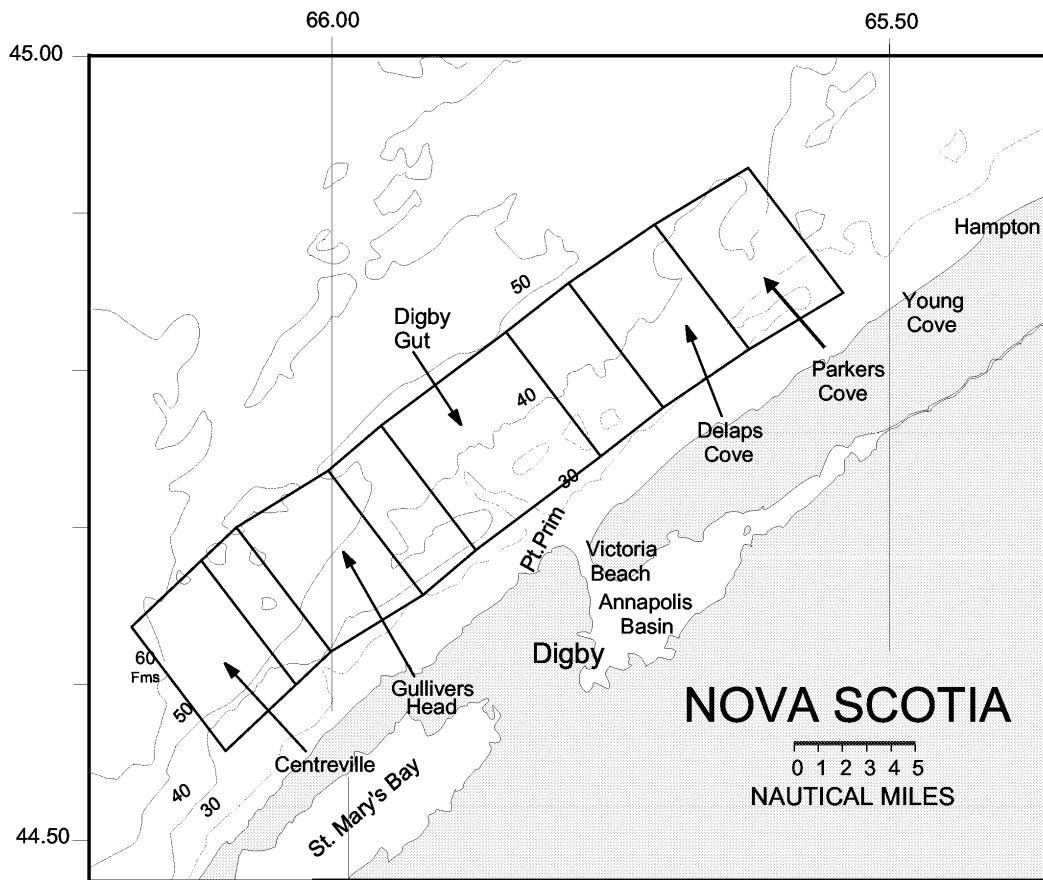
66.00
65.50
45.00
44.50

Hampton
Young Cove
50
Digby Gut
Parkers Cove
40
Delaps Cove
30
Pt.Prim
Victoria Beach
Annapolis Basin
Digby
60 Fms
50
Gullivers Head
NOVA SCOTIA
0 1 2 3 4 5
NAUTICAL MILES
Centreville
40
30
St. Mary's Bay